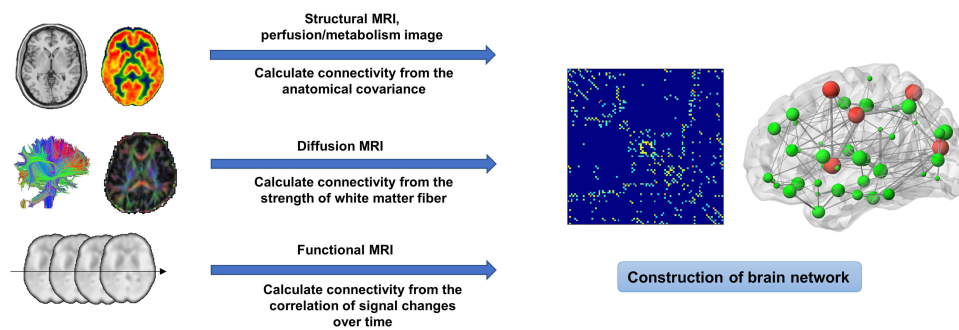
Structural MRI, perfusion/metabolism image

Calculate connectivity from the anatomical covariance

Diffusion MRI

Calculate connectivity from the strength of white matter fiber

Functional MRI

Calculate connectivity from the correlation of signal changes over time

Construction of brain network